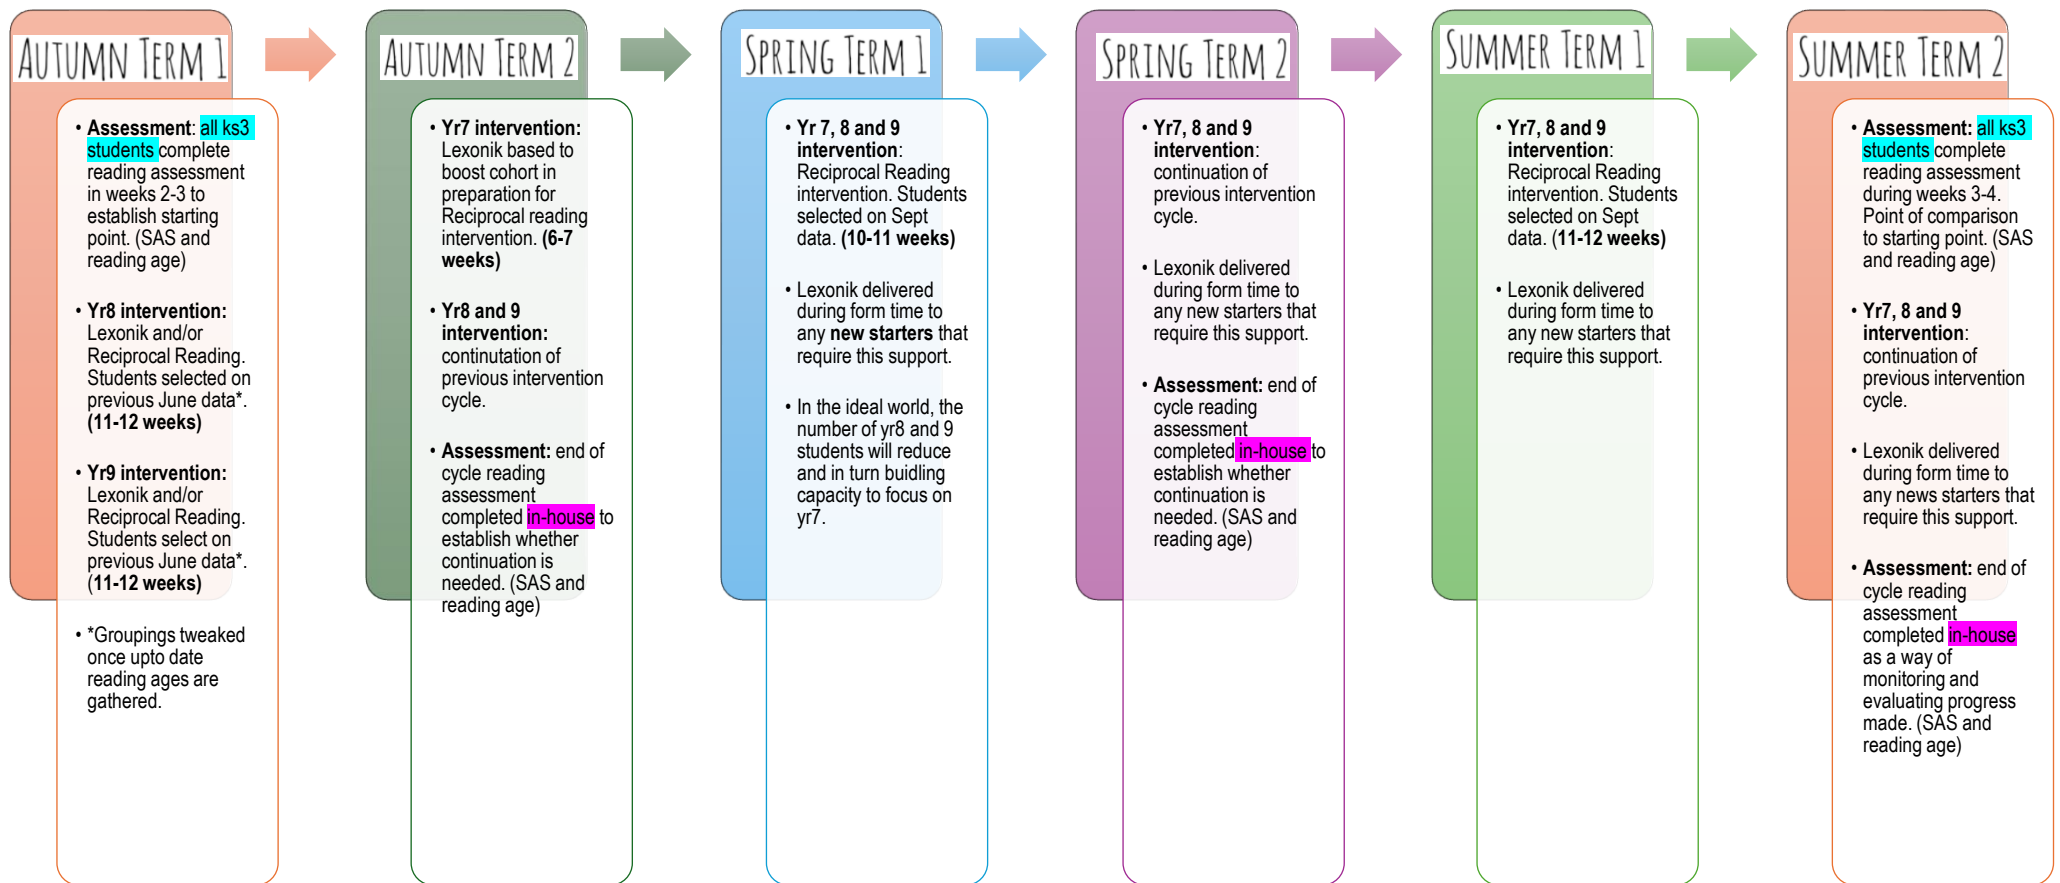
AUTUMN TERM 1

• **Assessment**: all ks3 students complete reading assessment in weeks 2-3 to establish starting point. (SAS and reading age)

• **Yr8 intervention:** Lexonik and/or Reciprocal Reading. Students selected on previous June data*. **(11-12 weeks)**

• **Yr9 intervention:** Lexonik and/or Reciprocal Reading. Students select on previous June data*. **(11-12 weeks)**

• *Groupings tweaked once upto date reading ages are gathered.

AUTUMN TERM 2

• **Yr7 intervention:** Lexonik based to boost cohort in preparation for Reciprocal reading intervention. **(6-7 weeks)**

• **Yr8 and 9 intervention:** continutation of previous intervention cycle.

• **Assessment:** end of cycle reading assessment completed in-house to establish whether continuation is needed. (SAS and reading age)

SPRING TERM 1

• **Yr 7, 8 and 9 intervention**: Reciprocal Reading intervention. Students selected on Sept data. **(10-11 weeks)**

• Lexonik delivered during form time to any **new starters** that require this support.

• In the ideal world, the number of yr8 and 9 students will reduce and in turn buidling capacity to focus on yr7.

SPRING TERM 2

• **Yr7, 8 and 9 intervention**: continuation of previous intervention cycle.

• Lexonik delivered during form time to any new starters that require this support.

• **Assessment:** end of cycle reading assessment completed in-house to establish whether continuation is needed. (SAS and reading age)

SUMMER TERM 1

• **Yr7, 8 and 9 intervention**: Reciprocal Reading intervention. Students selected on Sept data. (**11-12 weeks)**

• Lexonik delivered during form time to any new starters that require this support.

SUMMER TERM 2

• **Assessment:** all ks3 students complete reading assessment during weeks 3-4. Point of comparison to starting point. (SAS and reading age)

• **Yr7, 8 and 9 intervention**: continuation of previous intervention cycle.

• Lexonik delivered during form time to any news starters that require this support.

• **Assessment:** end of cycle reading assessment completed in-house as a way of monitoring and evaluating progress made. (SAS and reading age)